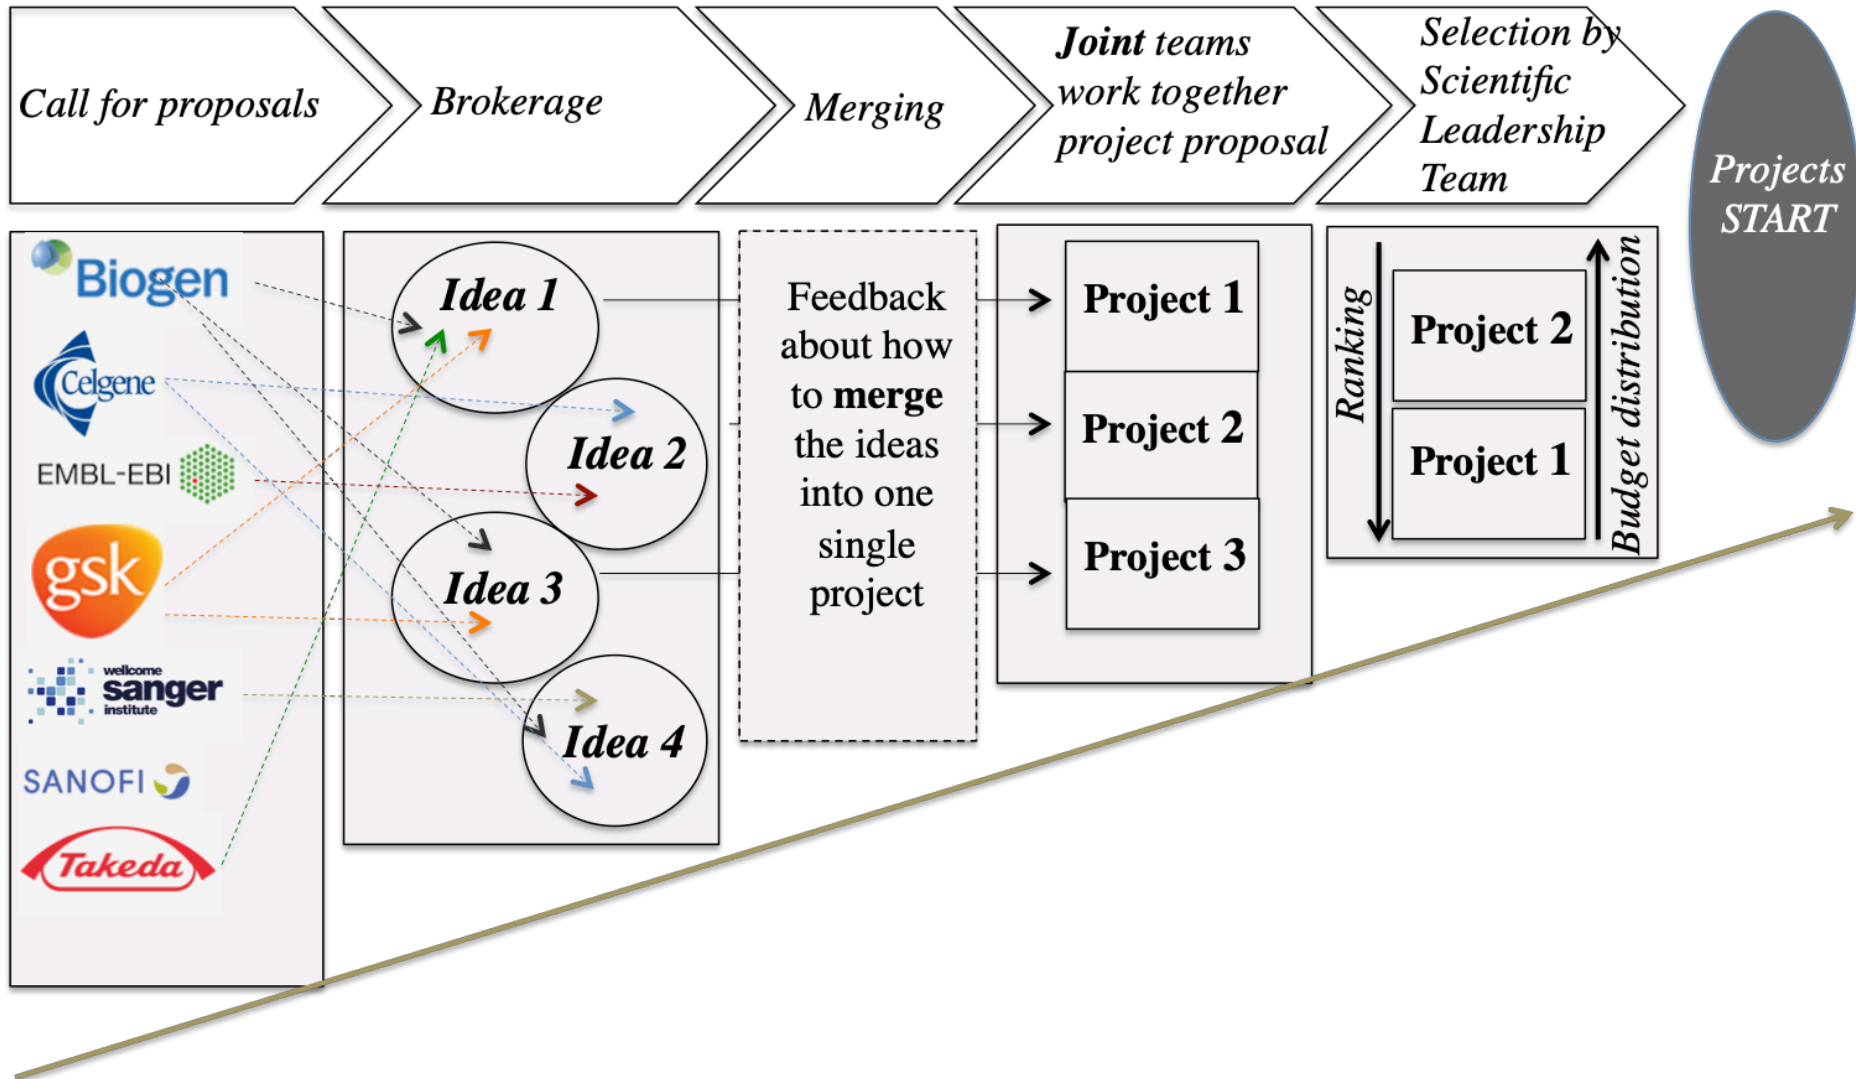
Call for proposals

Brokerage

Merging

Joint teams work together project proposal

Selection by Scientific Leadership Team

Projects START

Biogen

Celgene

EMBL-EBI

gsk

wellcome sanger institute

SANOFI

Takeda

Idea 1

Idea 2

Idea 3

Idea 4

Feedback about how to merge the ideas into one single project

Project 1

Project 2

Project 3

Ranking

Project 2

Project 1

Budget distribution